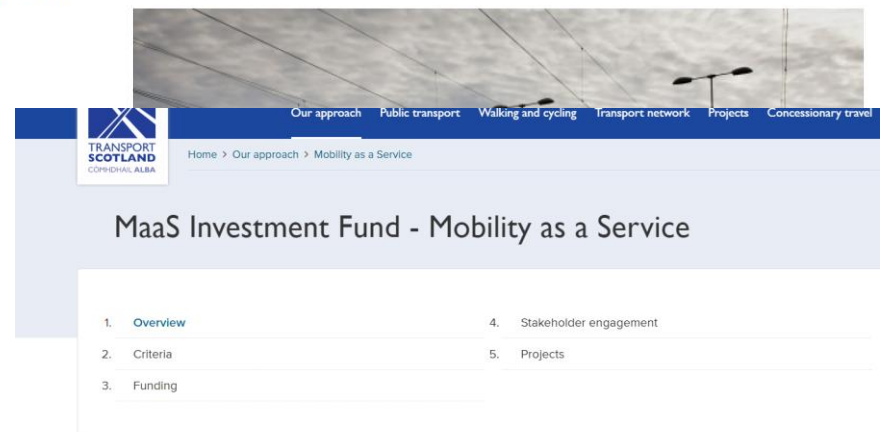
TRANSPORT
SCOTLAND
CÒMHDHAIL ALBA

Our approach Public transport Walking and cycling Transport network Projects Concessionary travel

Home > Our approach > Mobility as a Service

MaaS Investment Fund - Mobility as a Service

1. Overview
2. Criteria
3. Funding
4. Stakeholder engagement
5. Projects